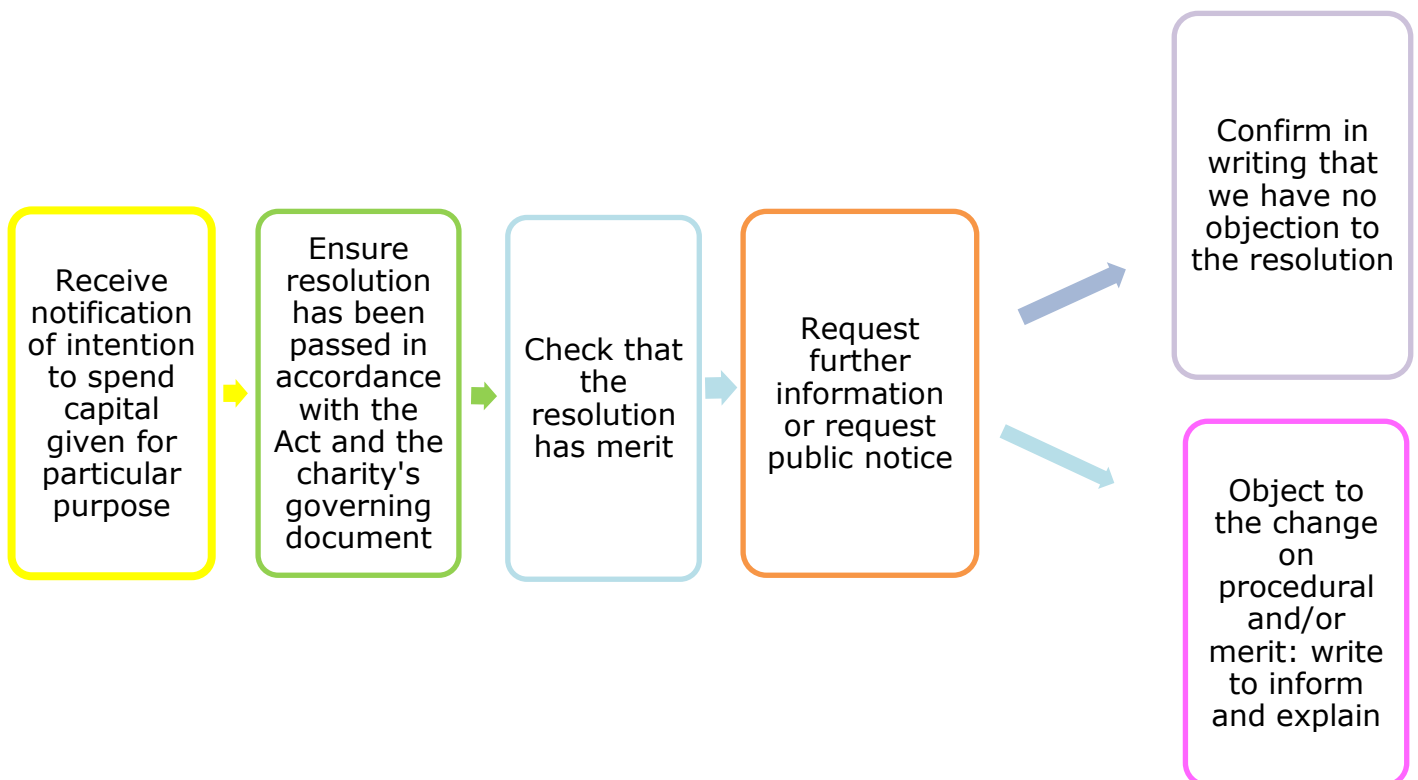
Receive notification of intention to spend capital given for particular purpose

Ensure resolution has been passed in accordance with the Act and the charity's governing document

Check that the resolution has merit

Request further information or request public notice

Confirm in writing that we have no objection to the resolution

Object to the change on procedural and/or merit: write to inform and explain